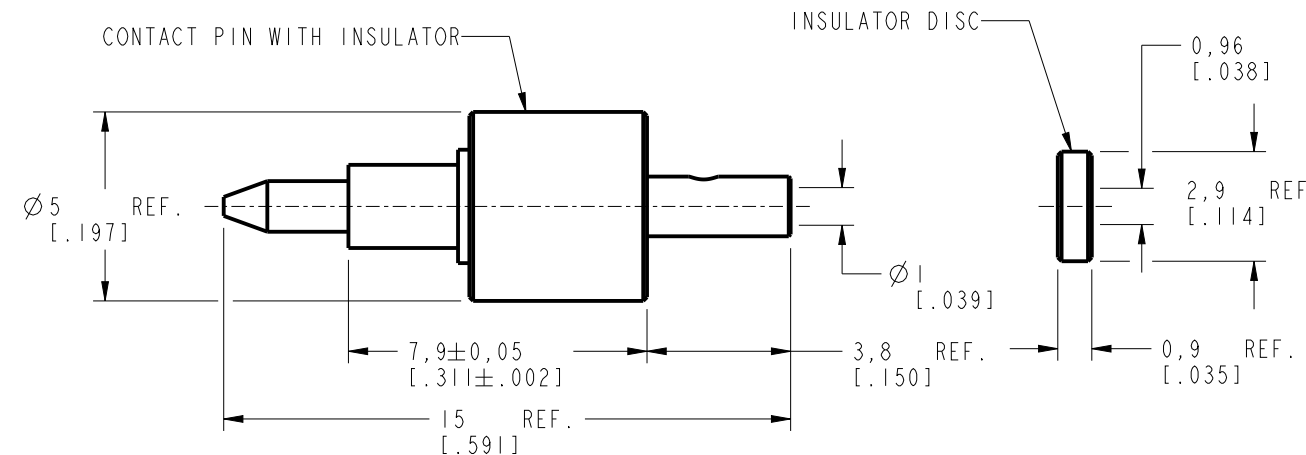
CONTACT PIN WITH INSULATOR

INSULATOR DISC

0,96
[.038]

$\varnothing$5 REF.
[.197]

2,9 REF
[.114]

$\varnothing$1
[.039]

7,9$\pm$0,05
[.311$\pm$.002]

3,8 REF.
[.150]

0,9 REF.
[.035]

15 REF.
[.591]